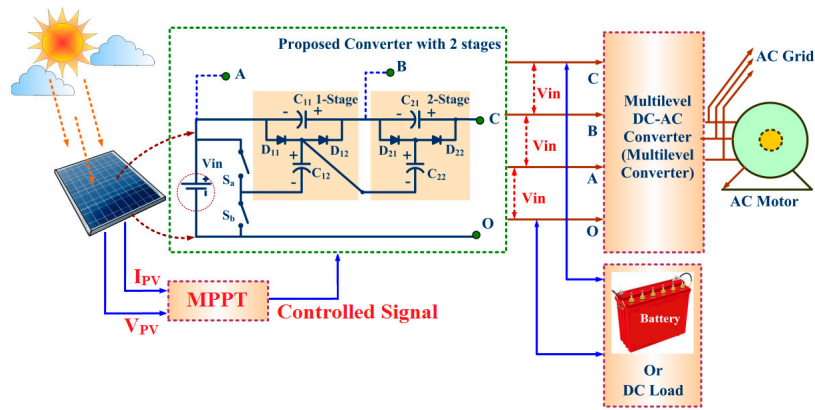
Proposed Converter with 2 stages

A

B

$C_{11}$ 1-Stage

- +

$D_{11}$ $D_{12}$

+ -

$C_{12}$

$C_{21}$ 2-Stage

- +

$D_{21}$ $D_{22}$

+ -

$C_{22}$

C

Vin

$S_a$

$S_b$

O

C

B

A

O

Vin

Vin

Vin

Multilevel DC-AC Converter (Multilevel Converter)

AC Grid

AC Motor

$I_{PV}$

$V_{PV}$

MPPT

Controlled Signal

Battery

Or DC Load